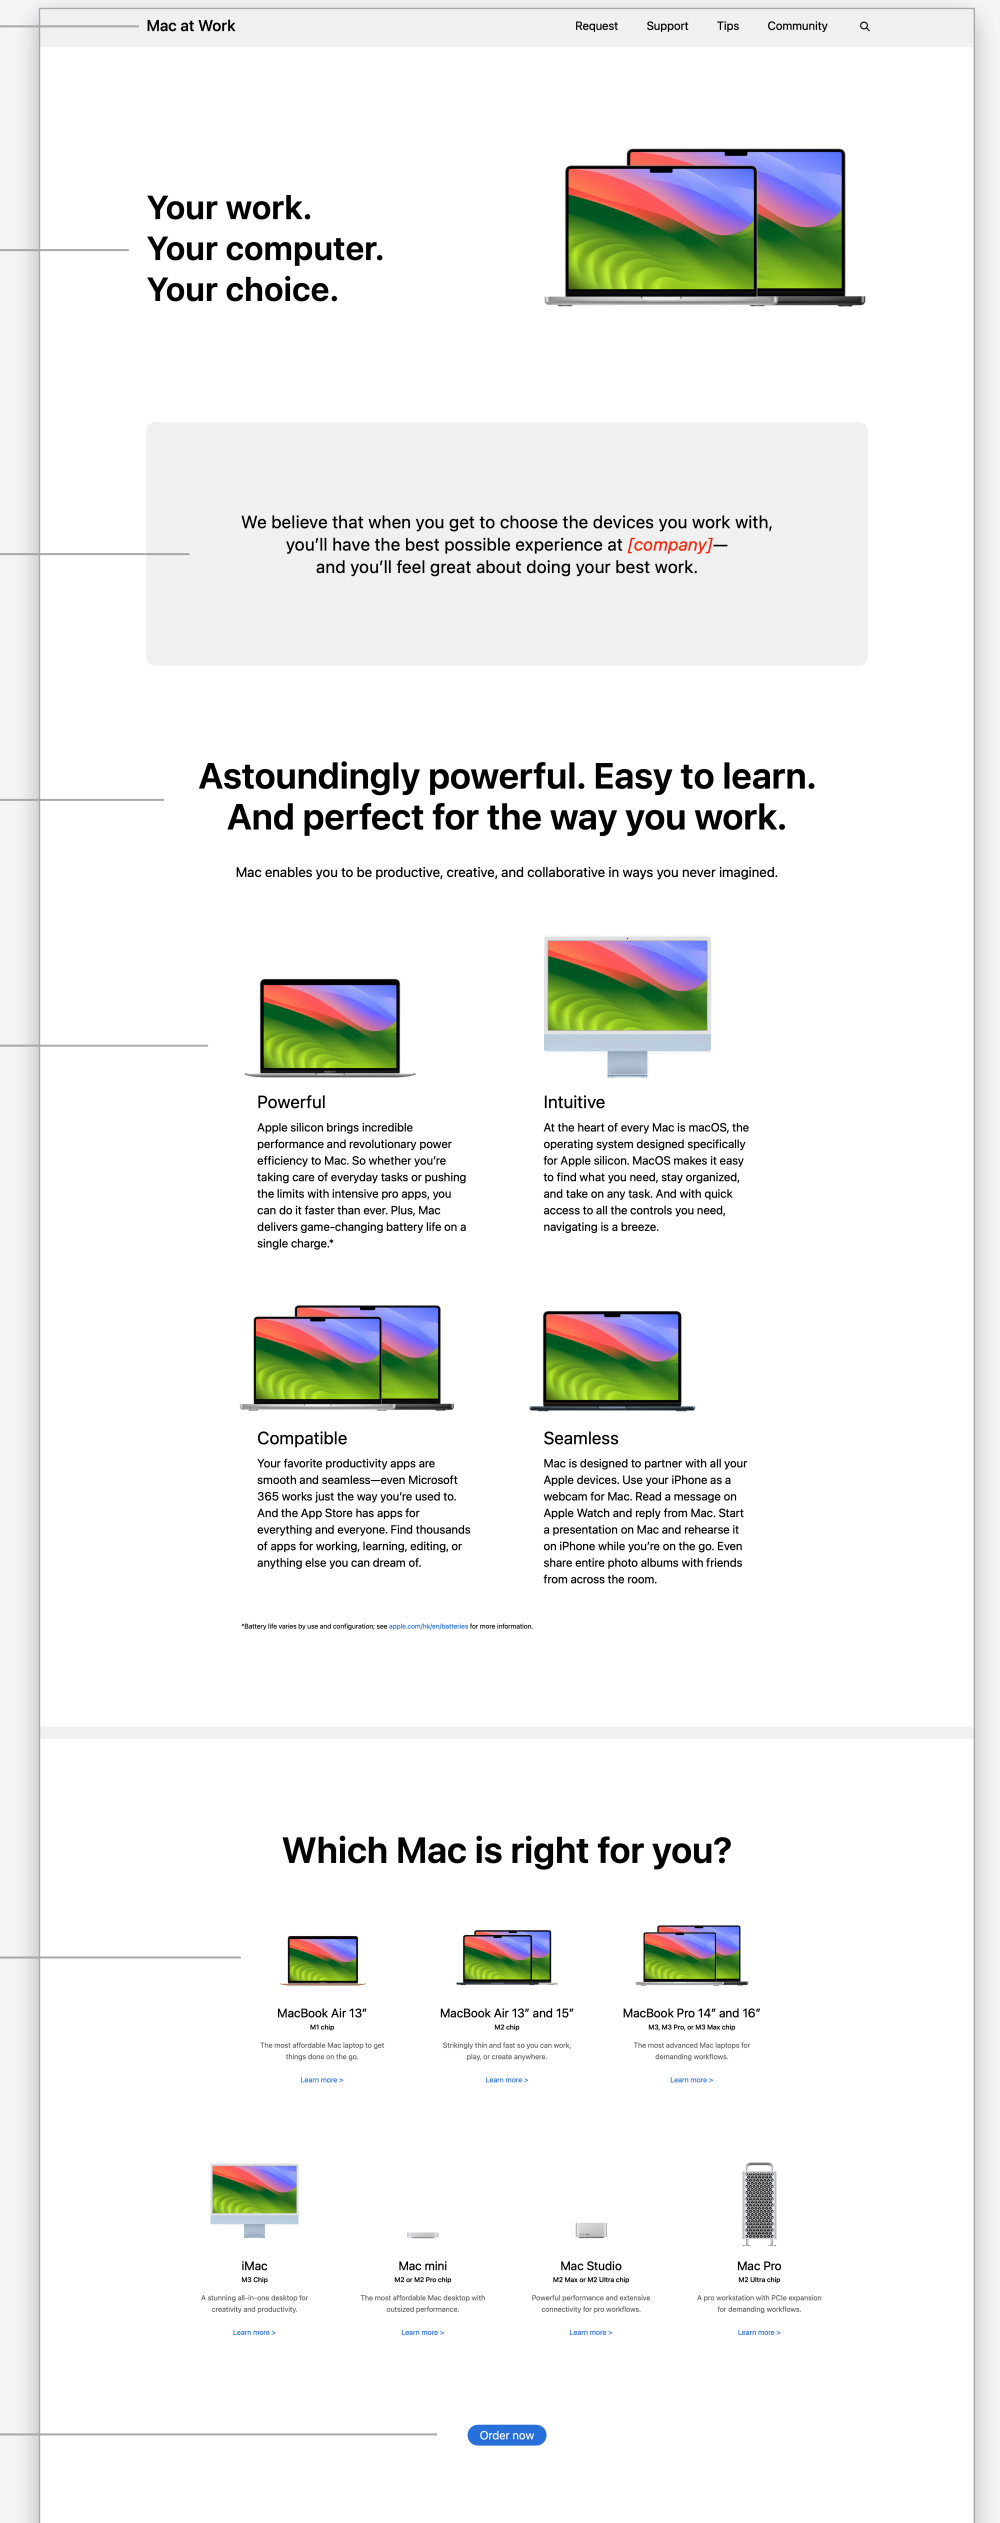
Mac at Work

Request Support Tips Community

Your work.
Your computer.
Your choice.

We believe that when you get to choose the devices you work with, you'll have the best possible experience at [company]— and you'll feel great about doing your best work.

Astoundingly powerful. Easy to learn.
And perfect for the way you work.

Mac enables you to be productive, creative, and collaborative in ways you never imagined.

Powerful

Apple silicon brings incredible performance and revolutionary power efficiency to Mac. So whether you're taking care of everyday tasks or pushing the limits with intensive pro apps, you can do it faster than ever. Plus, Mac delivers game-changing battery life on a single charge.*

Intuitive

At the heart of every Mac is macOS, the operating system designed specifically for Apple silicon. MacOS makes it easy to find what you need, stay organized, and take on any task. And with quick access to all the controls you need, navigating is a breeze.

Compatible

Your favorite productivity apps are smooth and seamless—even Microsoft 365 works just the way you're used to. And the App Store has apps for everything and everyone. Find thousands of apps for working, learning, editing, or anything else you can dream of.

Seamless

Mac is designed to partner with all your Apple devices. Use your iPhone as a webcam for Mac. Read a message on Apple Watch and reply from Mac. Start a presentation on Mac and rehearse it on iPhone while you're on the go. Even share entire photo albums with friends from across the room.

*Battery life varies by use and configuration; see apple.com/hk/en/batteries for more information.

Which Mac is right for you?

MacBook Air 13"
M1 chip
The most affordable Mac laptop to get things done on the go.
Learn more >

MacBook Air 13" and 15"
M2 chip
Strikingly thin and fast so you can work, play, or create anywhere.
Learn more >

MacBook Pro 14" and 16"
M3, M3 Pro, or M3 Max chip
The most advanced Mac laptops for demanding workflows.
Learn more >

iMac
M3 Chip
A stunning all-in-one desktop for creativity and productivity.
Learn more >

Mac mini
M2 or M2 Pro chip
The most affordable Mac desktop with outsized performance.
Learn more >

Mac Studio
M2 Max or M2 Ultra chip
Powerful performance and extensive connectivity for pro workflows.
Learn more >

Mac Pro
M2 Ultra chip
A pro workstation with PCIe expansion for demanding workflows.
Learn more >

Order now